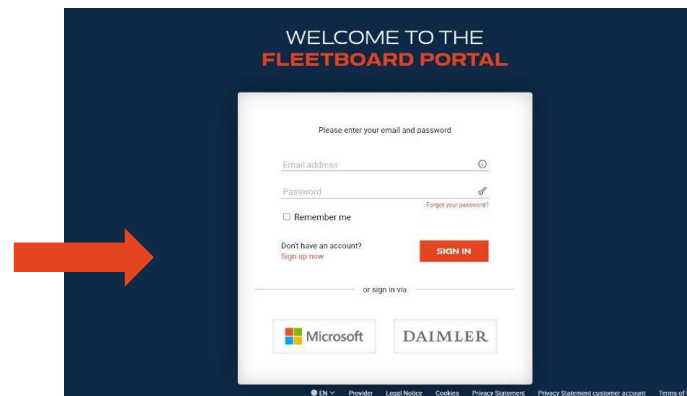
WELCOME TO THE
FLEETBOARD PORTAL

Please enter your email and password

Email address

Password

Forgot your password?

☐ Remember me

Don't have an account?
Sign up now

SIGN IN

or sign in via

Microsoft

DAIMLER

EN Provider Legal Notice Cookies Privacy Statement Privacy Statement customer account Terms of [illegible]